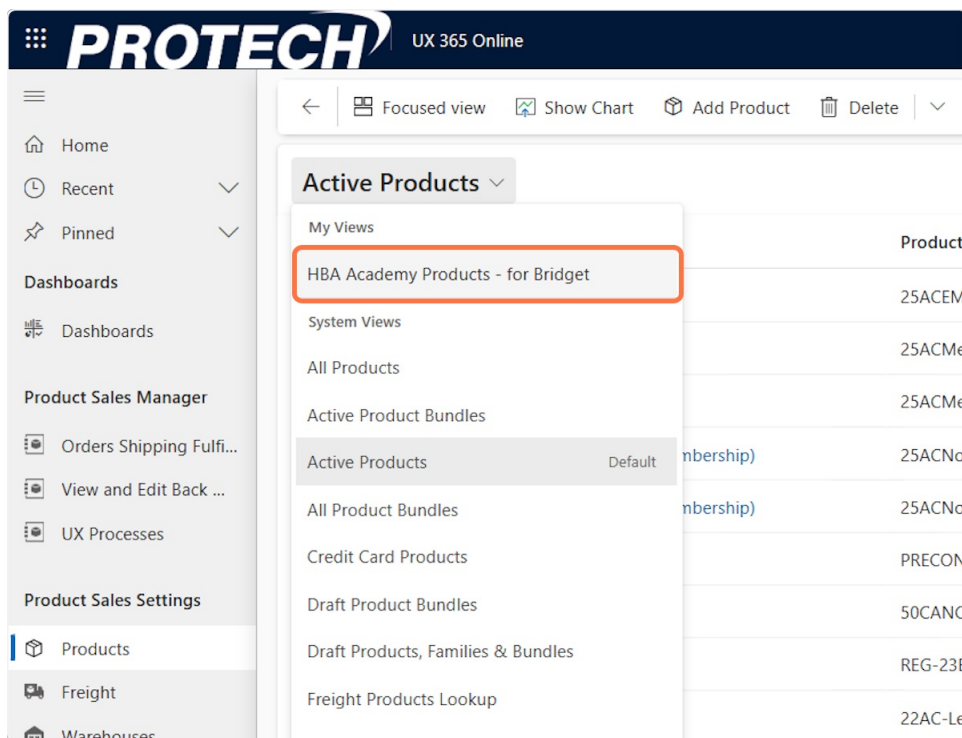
PROTECH UX 365 Online

Home
Recent
Pinned
Dashboards
Dashboards
Product Sales Manager
Orders Shipping Fulfi...
View and Edit Back ...
UX Processes
Product Sales Settings
Products
Freight
Warehouses

Focused view Show Chart Add Product Delete

Active Products

My Views
HBA Academy Products - for Bridget
System Views
All Products
Active Product Bundles
Active Products Default
All Product Bundles
Credit Card Products
Draft Product Bundles
Draft Products, Families & Bundles
Freight Products Lookup

Product
25ACEM
25ACMe
25ACMe
mbership) 25ACNo
mbership) 25ACNo
PRECON
50CANC
REG-23E
22AC-Le